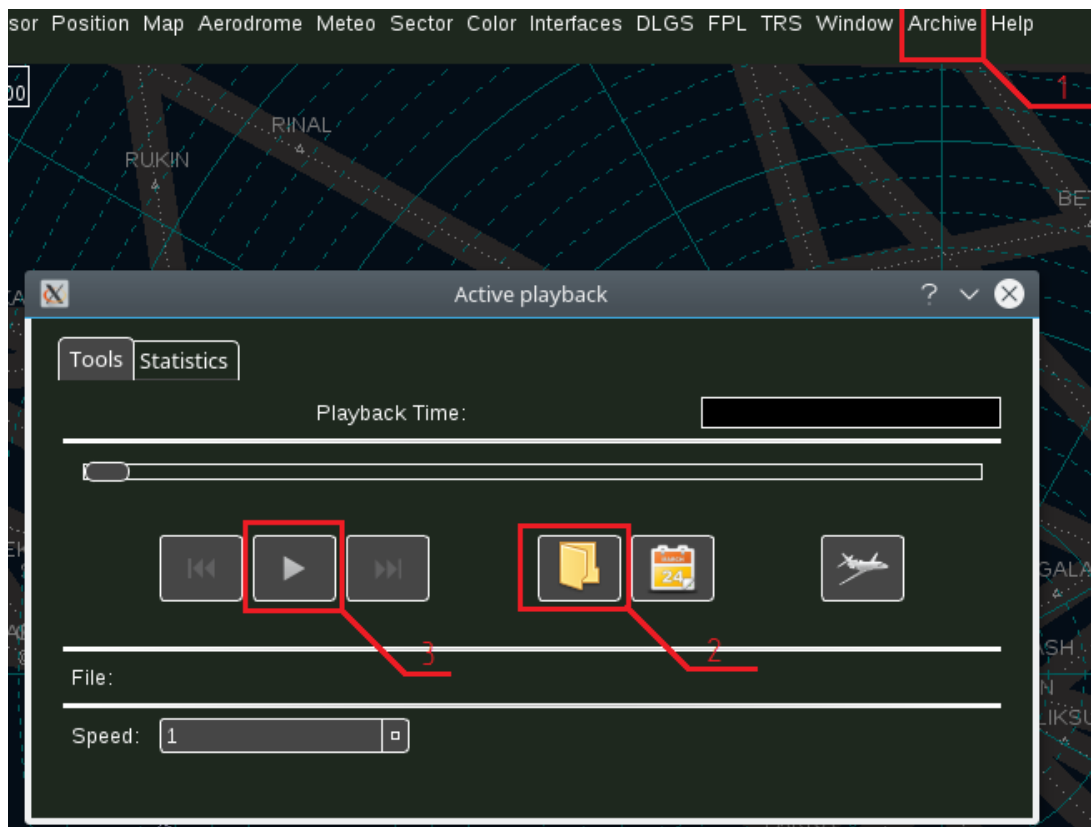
sor Position Map Aerodrome Meteo Sector Color Interfaces DLGS FPL TRS Window Archive Help

00

RINAL

RUKIN

BET

1

Active playback

?

Tools Statistics

Playback Time:

24

GALA

3

2

ASH

File:

LIKSU

Speed: 1